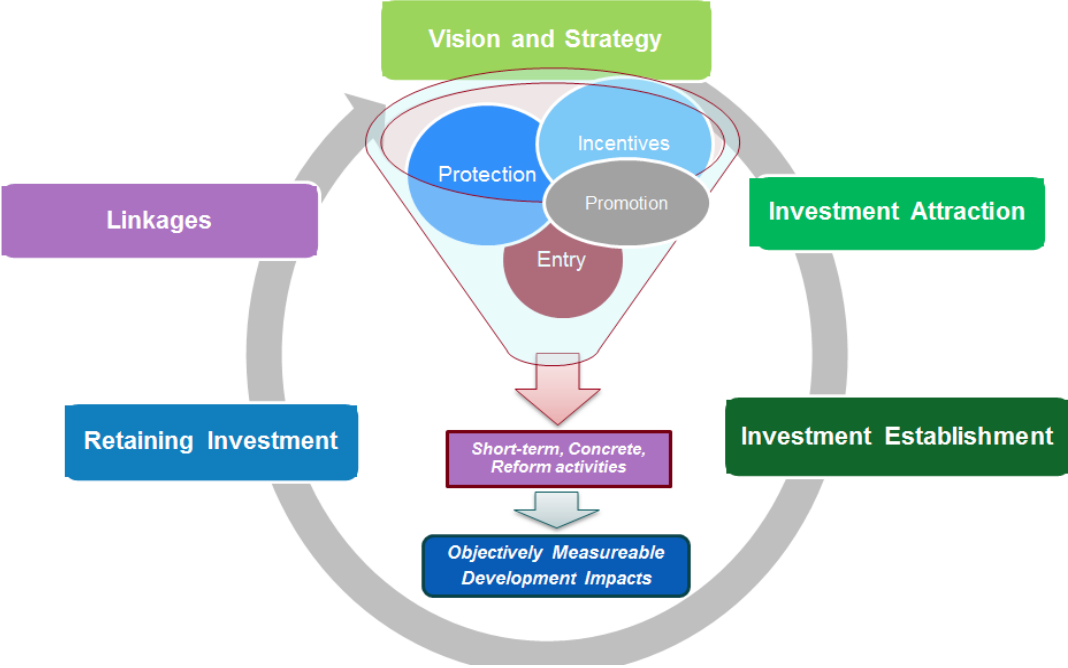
Vision and Strategy

Linkages

Protection

Incentives

Promotion

Entry

Investment Attraction

Retaining Investment

Short-term, Concrete, Reform activities

Investment Establishment

Objectively Measureable Development Impacts